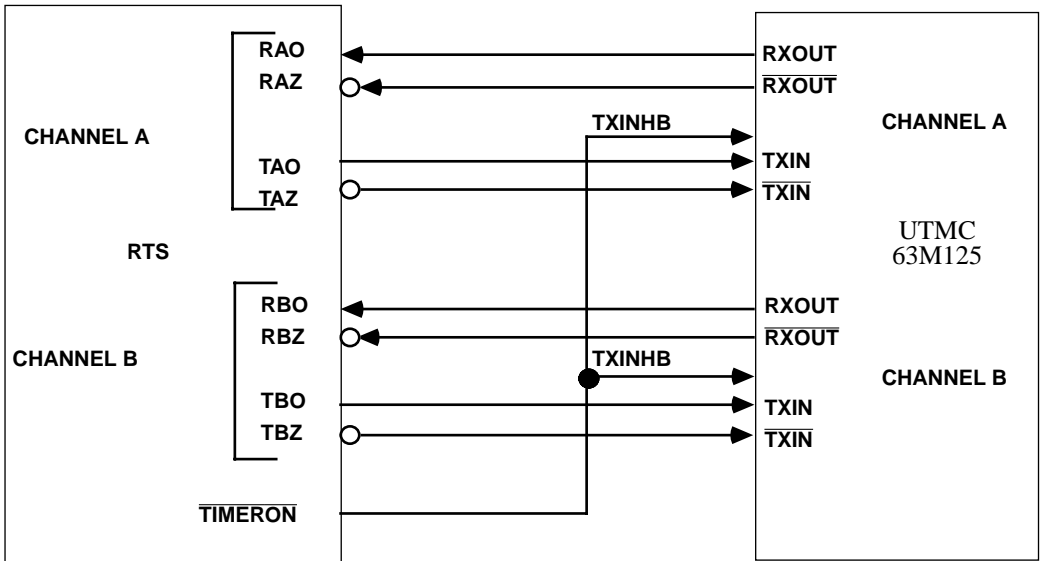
RAO
RAZ
CHANNEL A
TAO
TAZ
RTS
RBO
RBZ
CHANNEL B
TBO
TBZ
$\overline{\text{TIMERON}}$

TXINHB
TXINHB

RXOUT
$\overline{\text{RXOUT}}$
CHANNEL A
TXIN
$\overline{\text{TXIN}}$
UTMC
63M125
RXOUT
$\overline{\text{RXOUT}}$
CHANNEL B
TXIN
$\overline{\text{TXIN}}$